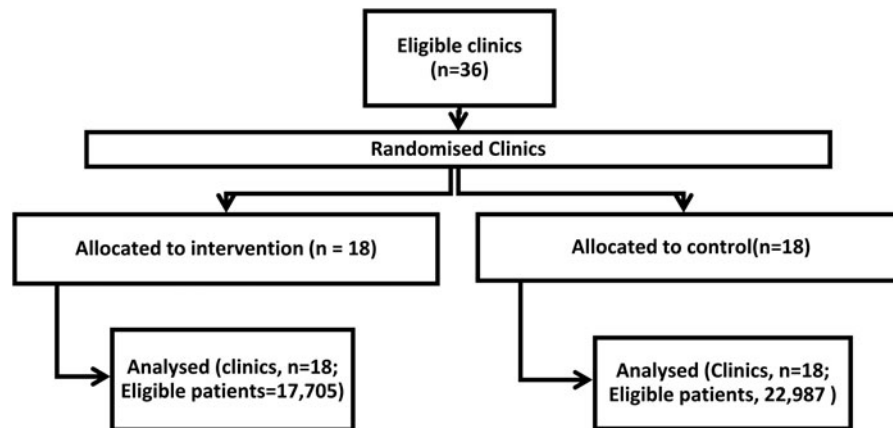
Eligible clinics
(n=36)

Randomised Clinics

Allocated to intervention (n = 18)

Allocated to control(n=18)

Analysed (clinics, n=18;
Eligible patients=17,705)

Analysed (Clinics, n=18;
Eligible patients, 22,987 )